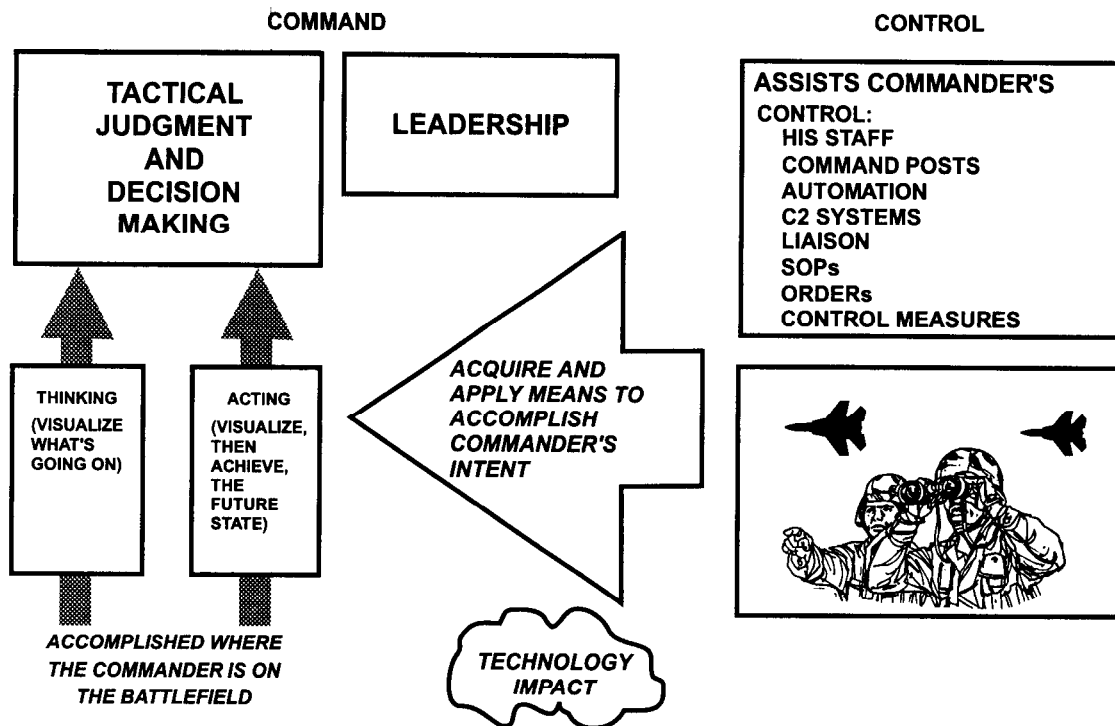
COMMAND

CONTROL

TACTICAL JUDGMENT AND DECISION MAKING

LEADERSHIP

ASSISTS COMMANDER'S CONTROL:
HIS STAFF
COMMAND POSTS
AUTOMATION
C2 SYSTEMS
LIAISON
SOPs
ORDERs
CONTROL MEASURES

THINKING (VISUALIZE WHAT'S GOING ON)

ACTING (VISUALIZE, THEN ACHIEVE, THE FUTURE STATE)

ACQUIRE AND APPLY MEANS TO ACCOMPLISH COMMANDER'S INTENT

ACCOMPLISHED WHERE THE COMMANDER IS ON THE BATTLEFIELD

TECHNOLOGY IMPACT